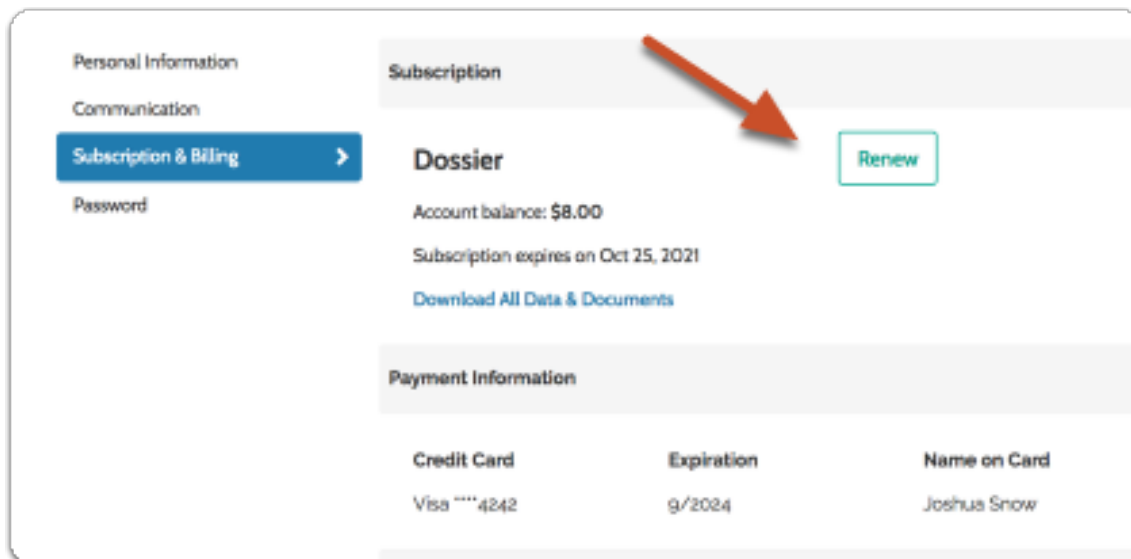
Personal Information
Communication
Subscription & Billing
Password

Subscription

Dossier

Renew

Account balance: $8.00

Subscription expires on Oct 25, 2021

Download All Data & Documents

Payment Information

| Credit Card | Expiration | Name on Card |
|---|---|---|
| Visa ****4242 | 9/2024 | Joshua Snow |